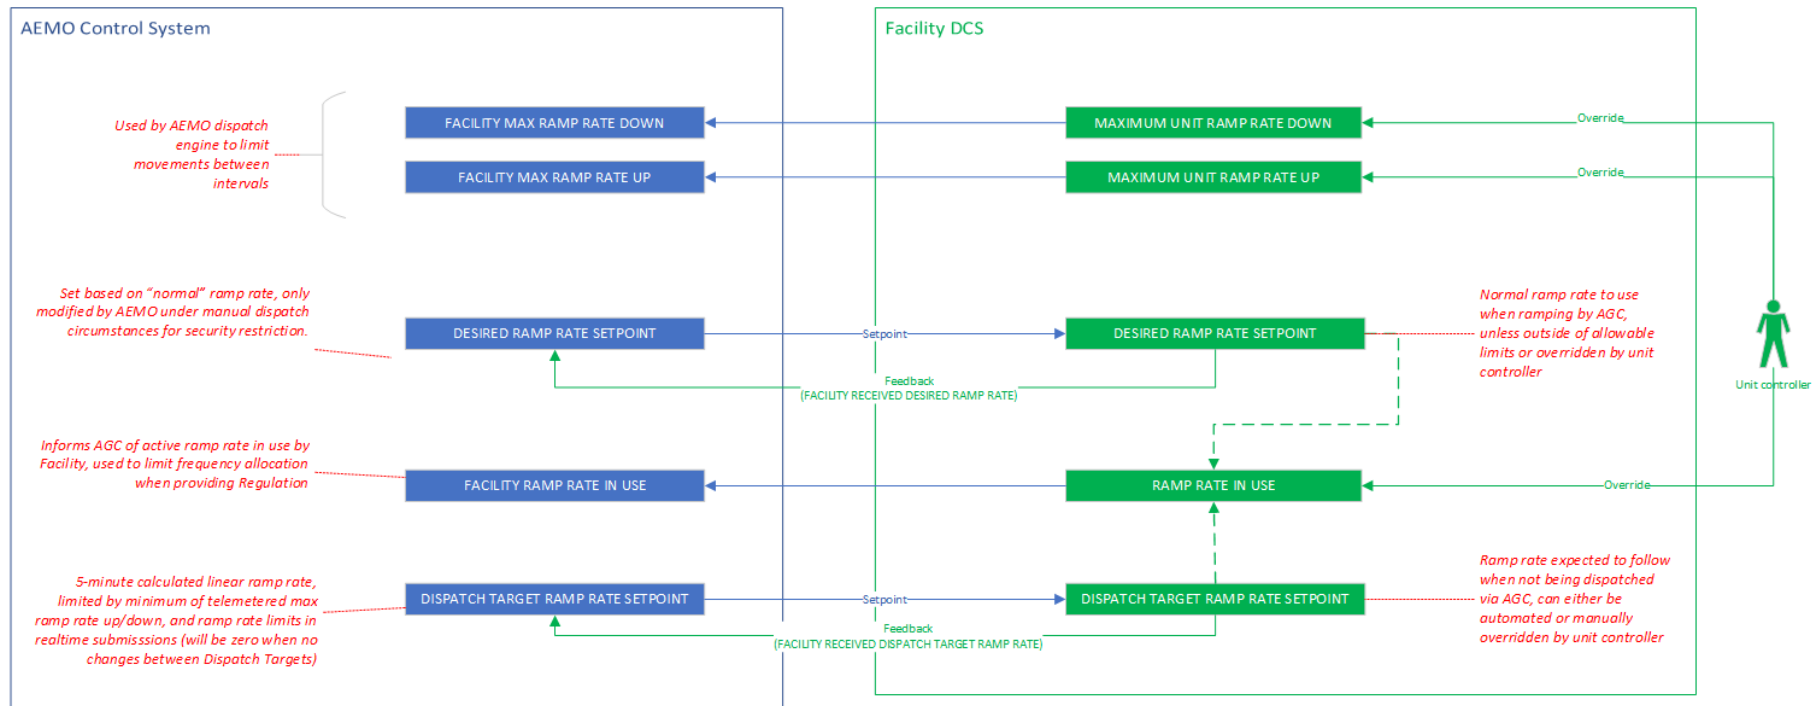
AEMO Control System

Facility DCS

Used by AEMO dispatch engine to limit movements between intervals

FACILITY MAX RAMP RATE DOWN

MAXIMUM UNIT RAMP RATE DOWN

Override

FACILITY MAX RAMP RATE UP

MAXIMUM UNIT RAMP RATE UP

Override

Set based on "normal" ramp rate, only modified by AEMO under manual dispatch circumstances for security restriction.

DESIRED RAMP RATE SETPOINT

Setpoint

DESIRED RAMP RATE SETPOINT

Normal ramp rate to use when ramping by AGC, unless outside of allowable limits or overridden by unit controller

Unit controller

Feedback
(FACILITY RECEIVED DESIRED RAMP RATE)

Informs AGC of active ramp rate in use by Facility, used to limit frequency allocation when providing Regulation

FACILITY RAMP RATE IN USE

RAMP RATE IN USE

Override

5-minute calculated linear ramp rate, limited by minimum of telemetered max ramp rate up/down, and ramp rate limits in realtime submisssions (will be zero when no changes between Dispatch Targets)

DISPATCH TARGET RAMP RATE SETPOINT

Setpoint

DISPATCH TARGET RAMP RATE SETPOINT

Ramp rate expected to follow when not being dispatched via AGC, can either be automated or manually overridden by unit controller

Feedback
(FACILITY RECEIVED DISPATCH TARGET RAMP RATE)